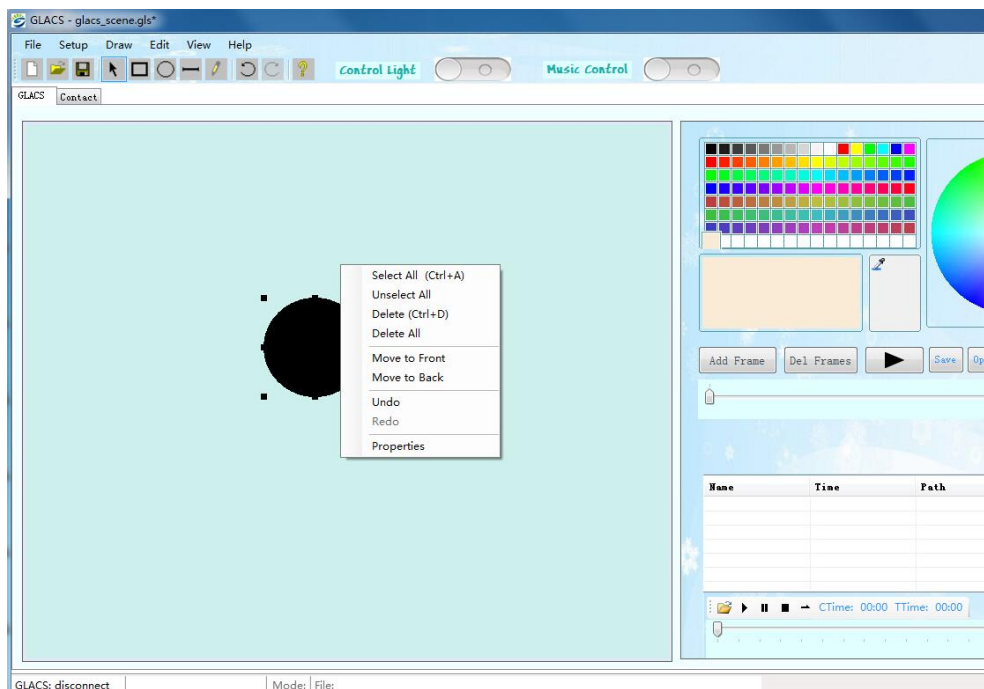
GLACS - glacs_scene.gls*

File Setup Draw Edit View Help

Control Light

Music Control

GLACS Contact

Select All (Ctrl+A)
Unselect All
Delete (Ctrl+D)
Delete All
Move to Front
Move to Back
Undo
Redo
Properties

Add Frame Del Frames Save Op

| Name | Time | Path |
|---|---|---|

CTime: 00:00 TTime: 00:00

GLACS: disconnect Mode: File: